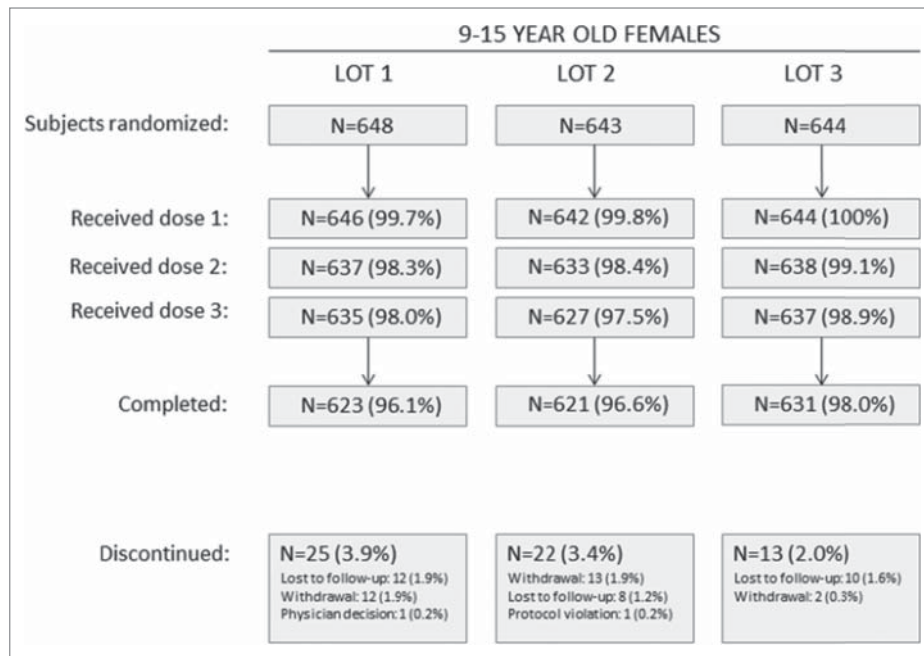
9-15 YEAR OLD FEMALES

| | LOT 1 | LOT 2 | LOT 3 |
|---|---|---|---|
| Subjects randomized: | N=648 | N=643 | N=644 |
| Received dose 1: | N=646 (99.7%) | N=642 (99.8%) | N=644 (100%) |
| Received dose 2: | N=637 (98.3%) | N=633 (98.4%) | N=638 (99.1%) |
| Received dose 3: | N=635 (98.0%) | N=627 (97.5%) | N=637 (98.9%) |
| Completed: | N=623 (96.1%) | N=621 (96.6%) | N=631 (98.0%) |
| Discontinued: | N=25 (3.9%) Lost to follow-up: 12 (1.9%) Withdrawal: 12 (1.9%) Physician decision: 1 (0.2%) | N=22 (3.4%) Withdrawal: 13 (1.9%) Lost to follow-up: 8 (1.2%) Protocol violation: 1 (0.2%) | N=13 (2.0%) Lost to follow-up: 10 (1.6%) Withdrawal: 2 (0.3%) |